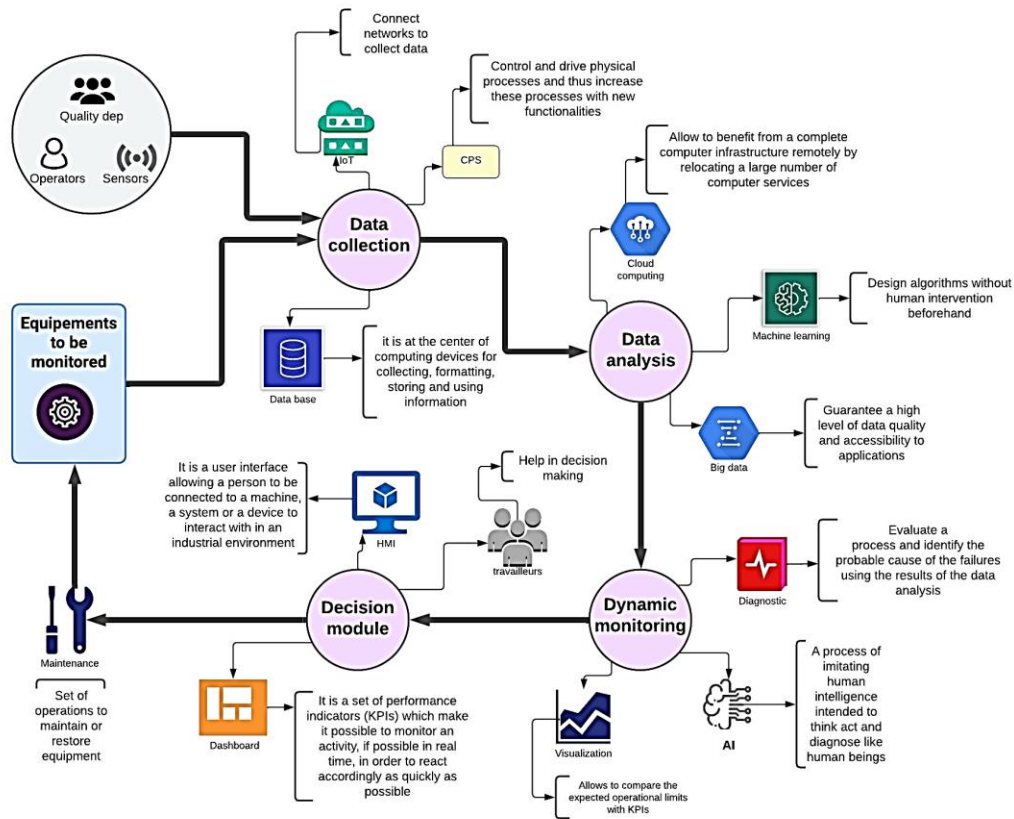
Quality dep

Operators

Sensors

Connect networks to collect data

IoT

Control and drive physical processes and thus increase these processes with new functionalities

CPS

Data collection

Allow to benefit from a complete computer infrastructure remotely by relocating a large number of computer services

Cloud computing

Equipements to be monitored

Data base

it is at the center of computing devices for collecting, formatting, storing and using information

Data analysis

Machine learning

Design algorithms without human intervention beforehand

Big data

Guarantee a high level of data quality and accessibility to applications

It is a user interface allowing a person to be connected to a machine, a system or a device to interact with in an industrial environment

HMI

Help in decision making

travailleurs

Diagnostic

Evaluate a process and identify the probable cause of the failures using the results of the data analysis

Maintenance

Decision module

Dynamic monitoring

Set of operations to maintain or restore equipment

Dashboard

It is a set of performance indicators (KPIs) which make it possible to monitor an activity, if possible in real time, in order to react accordingly as quickly as possible

Visualization

Allows to compare the expected operational limits with KPIs

AI

A process of imitating human intelligence intended to think act and diagnose like human beings